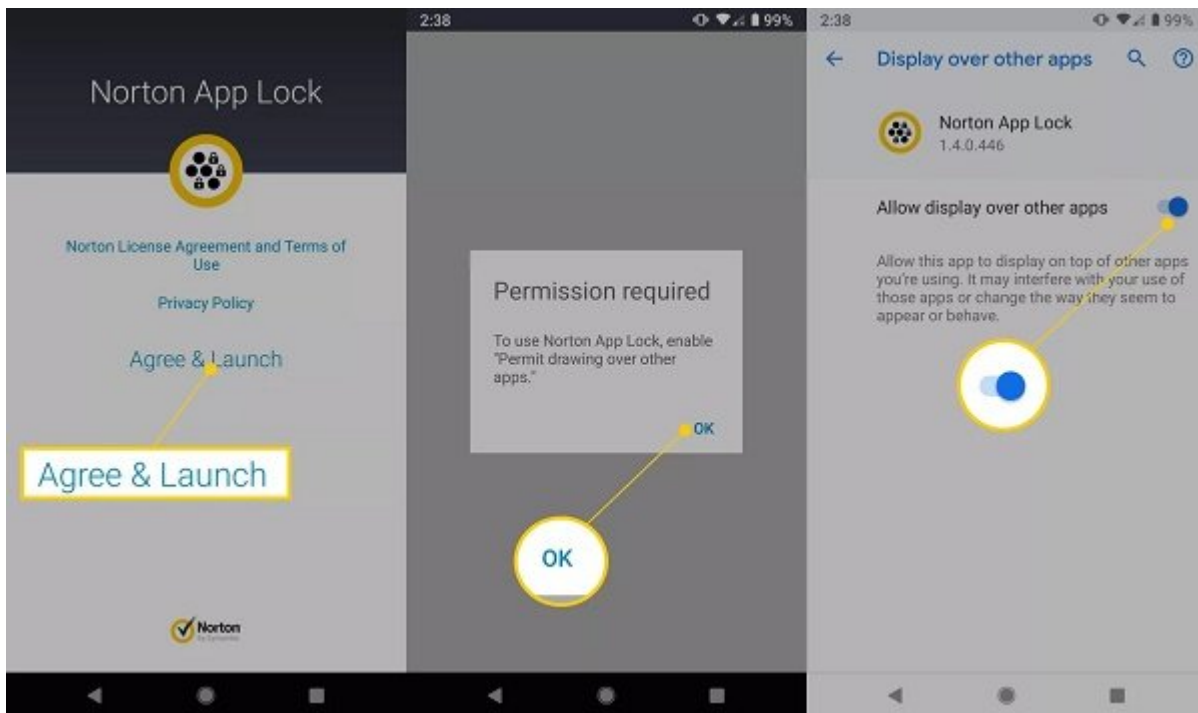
Norton App Lock

Norton License Agreement and Terms of Use

Privacy Policy

Agree & Launch

Agree & Launch

Norton by Symantec

2:38

99%

Permission required

To use Norton App Lock, enable "Permit drawing over other apps."

OK

OK

2:38

99%

Display over other apps

Norton App Lock
1.4.0.446

Allow display over other apps

Allow this app to display on top of other apps you're using. It may interfere with your use of those apps or change the way they seem to appear or behave.